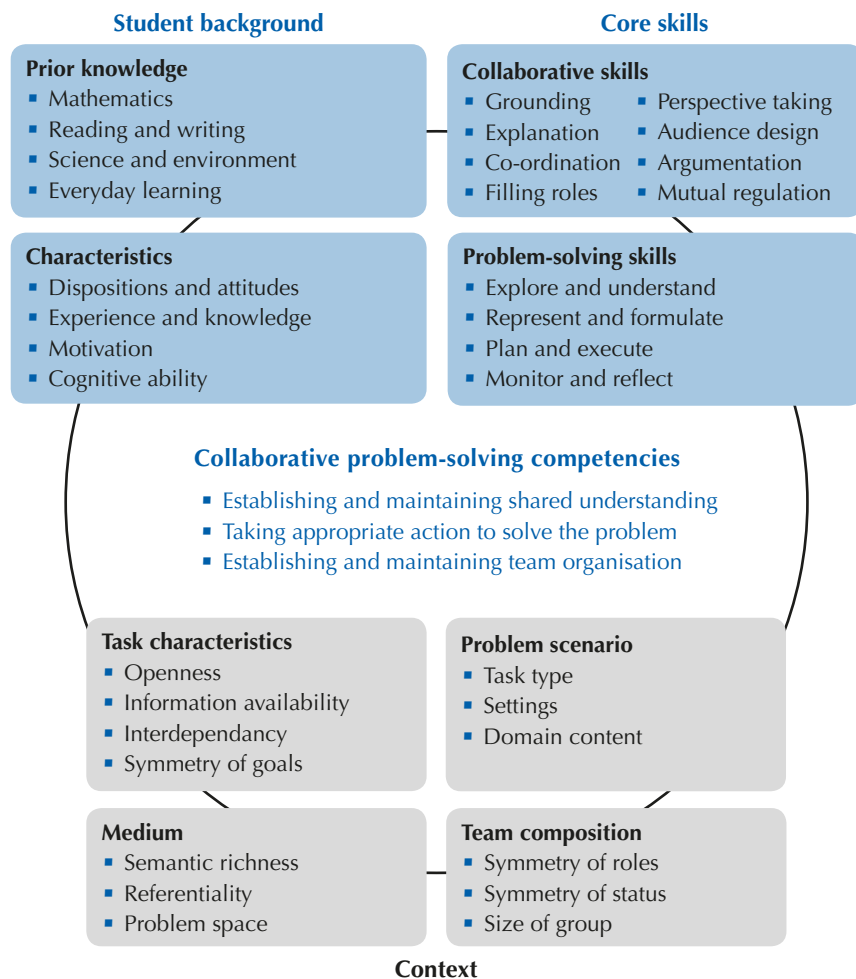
Student background

Core skills

Prior knowledge
- Mathematics
- Reading and writing
- Science and environment
- Everyday learning

Collaborative skills
- Grounding
- Explanation
- Co-ordination
- Filling roles
- Perspective taking
- Audience design
- Argumentation
- Mutual regulation

Characteristics
- Dispositions and attitudes
- Experience and knowledge
- Motivation
- Cognitive ability

Problem-solving skills
- Explore and understand
- Represent and formulate
- Plan and execute
- Monitor and reflect

Collaborative problem-solving competencies
- Establishing and maintaining shared understanding
- Taking appropriate action to solve the problem
- Establishing and maintaining team organisation

Task characteristics
- Openness
- Information availability
- Interdependancy
- Symmetry of goals

Problem scenario
- Task type
- Settings
- Domain content

Medium
- Semantic richness
- Referentiality
- Problem space

Team composition
- Symmetry of roles
- Symmetry of status
- Size of group

Context